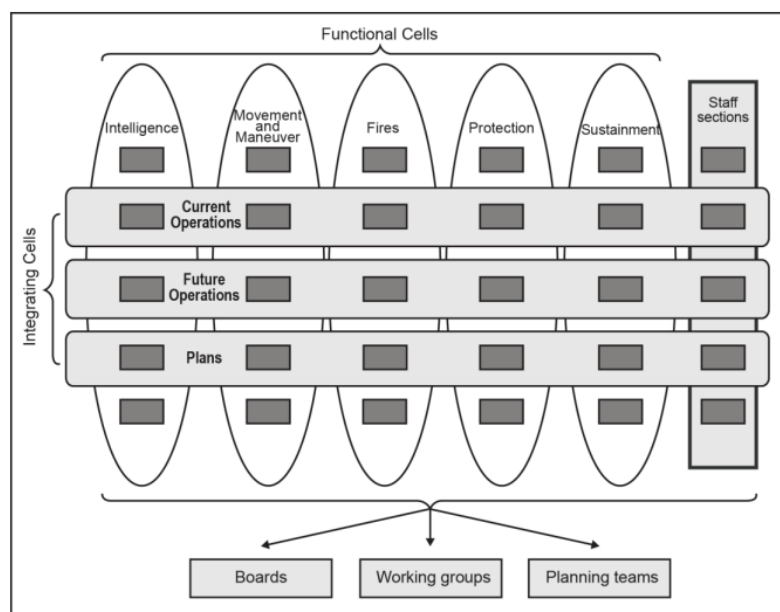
Functional Cells

Intelligence

Movement and Maneuver

Fires

Protection

Sustainment

Staff sections

Integrating Cells

Current Operations

Future Operations

Plans

Boards

Working groups

Planning teams